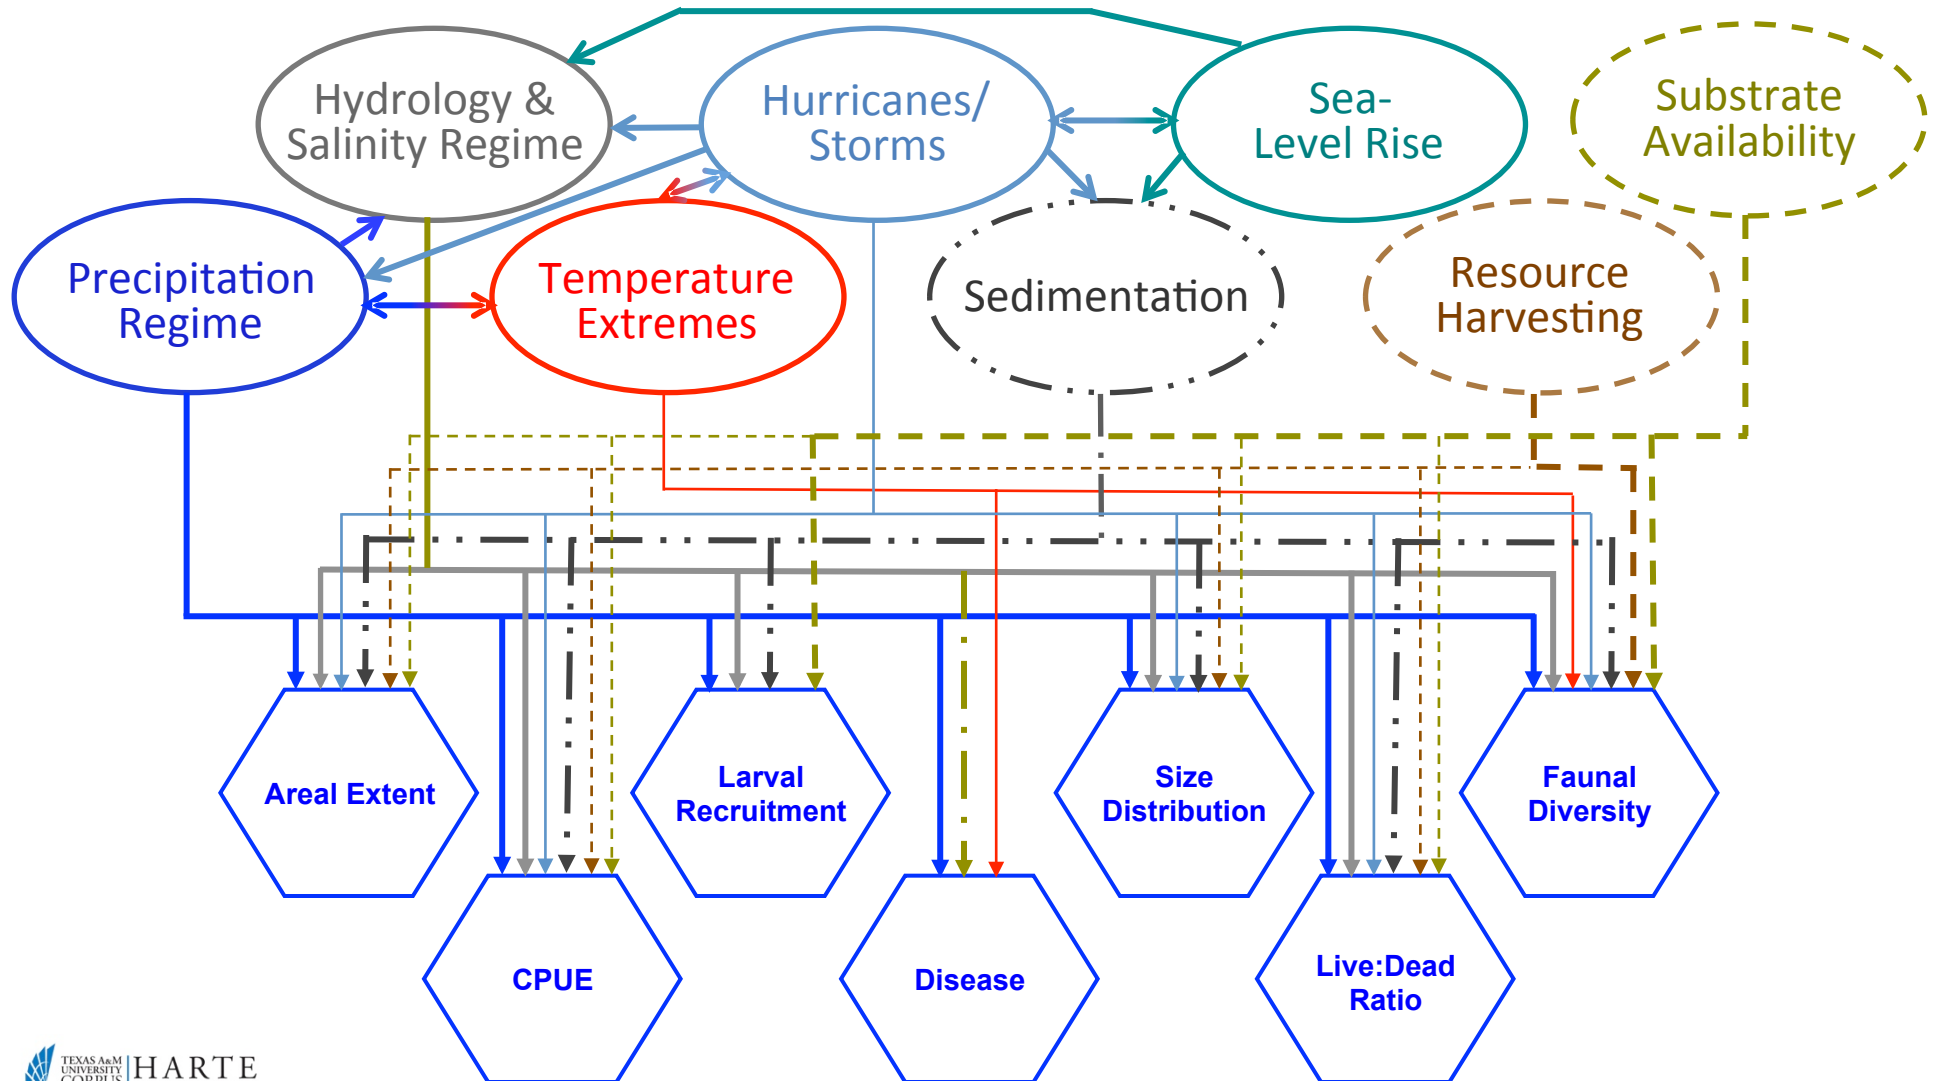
Hydrology & Salinity Regime

Hurricanes/ Storms

Sea-Level Rise

Substrate Availability

Precipitation Regime

Temperature Extremes

Sedimentation

Resource Harvesting

Areal Extent

Larval Recruitment

Size Distribution

Faunal Diversity

CPUE

Disease

Live:Dead Ratio

TEXAS A&M UNIVERSITY CORPUS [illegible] HARTE